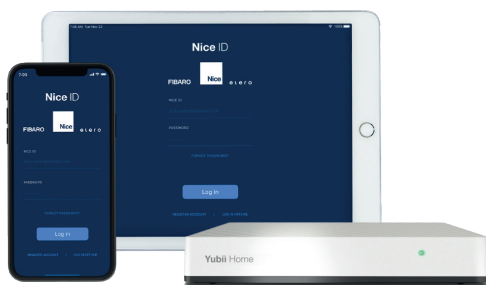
Nice ID
FIBARO Nice elero
NICE ID
PASSWORD
FORGOT PASSWORD
Log in
REGISTER ACCOUNT
LOG IN OFFLINE

Nice ID
FIBARO Nice elero
NICE ID
PASSWORD
FORGOT PASSWORD
Log in
REGISTER ACCOUNT
LOG IN OFFLINE

Yubii Home